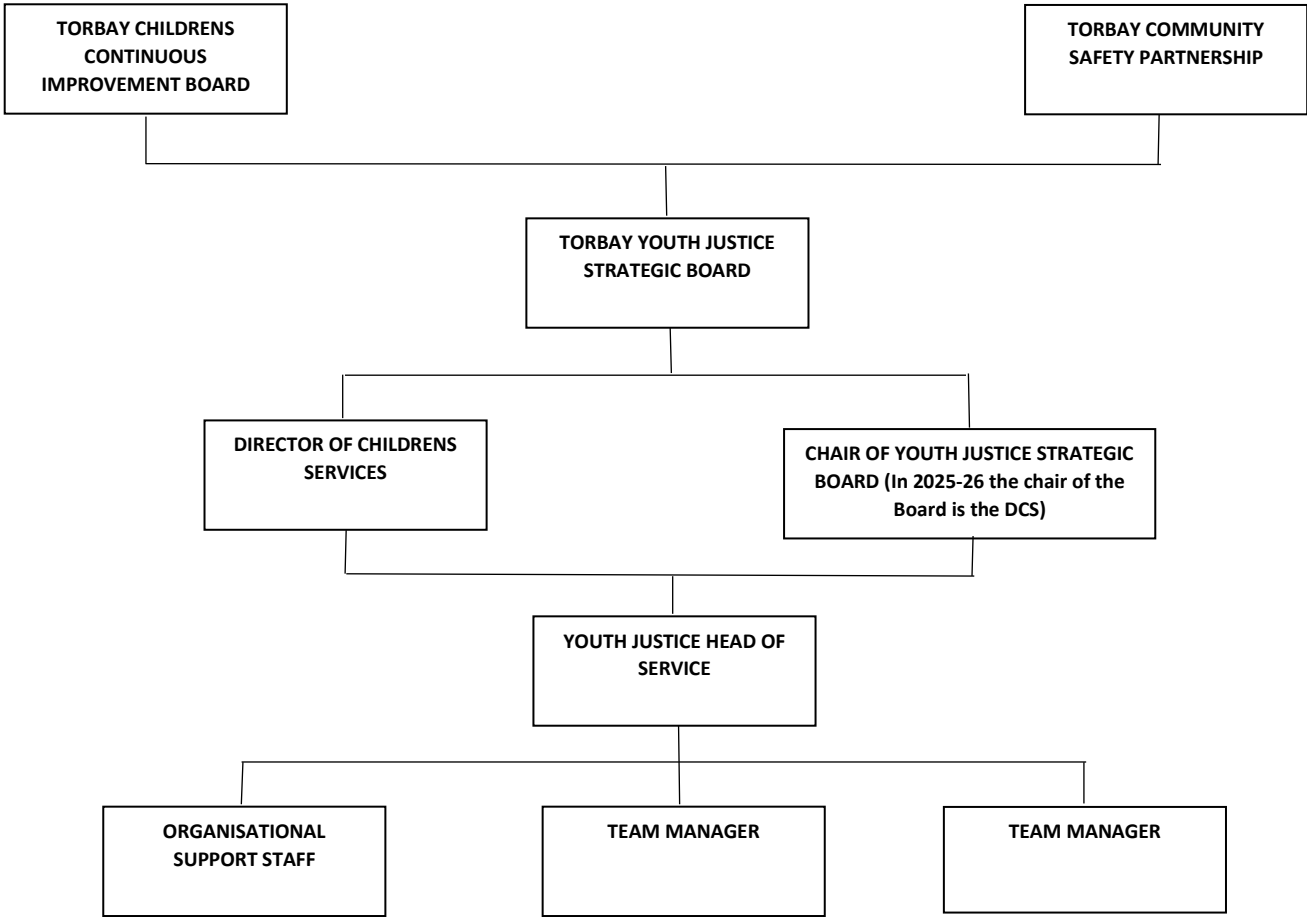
TORBAY CHILDRENS CONTINUOUS IMPROVEMENT BOARD

TORBAY COMMUNITY SAFETY PARTNERSHIP

TORBAY YOUTH JUSTICE STRATEGIC BOARD

DIRECTOR OF CHILDRENS SERVICES

CHAIR OF YOUTH JUSTICE STRATEGIC BOARD (In 2025-26 the chair of the Board is the DCS)

YOUTH JUSTICE HEAD OF SERVICE

ORGANISATIONAL SUPPORT STAFF

TEAM MANAGER

TEAM MANAGER